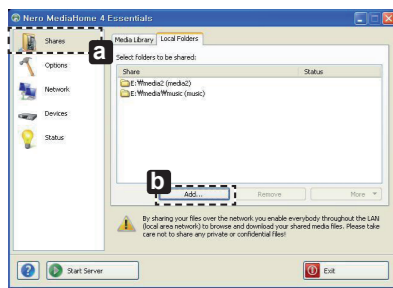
Nero MediaHome 4 Essentials

Shares

a

Options

Network

Devices

Status

Media Library | Local Folders

Select folders to be shared:

| Share | Status |
|---|---|
| E:₩media2 (media2) | |
| E:₩media₩music (music) | |

b

Add...

Remove

More

By sharing your files over the network you enable everybody throughout the LAN (local area network) to browse and download your shared media files. Please take care not to share any private or confidential files!

Start Server

Exit